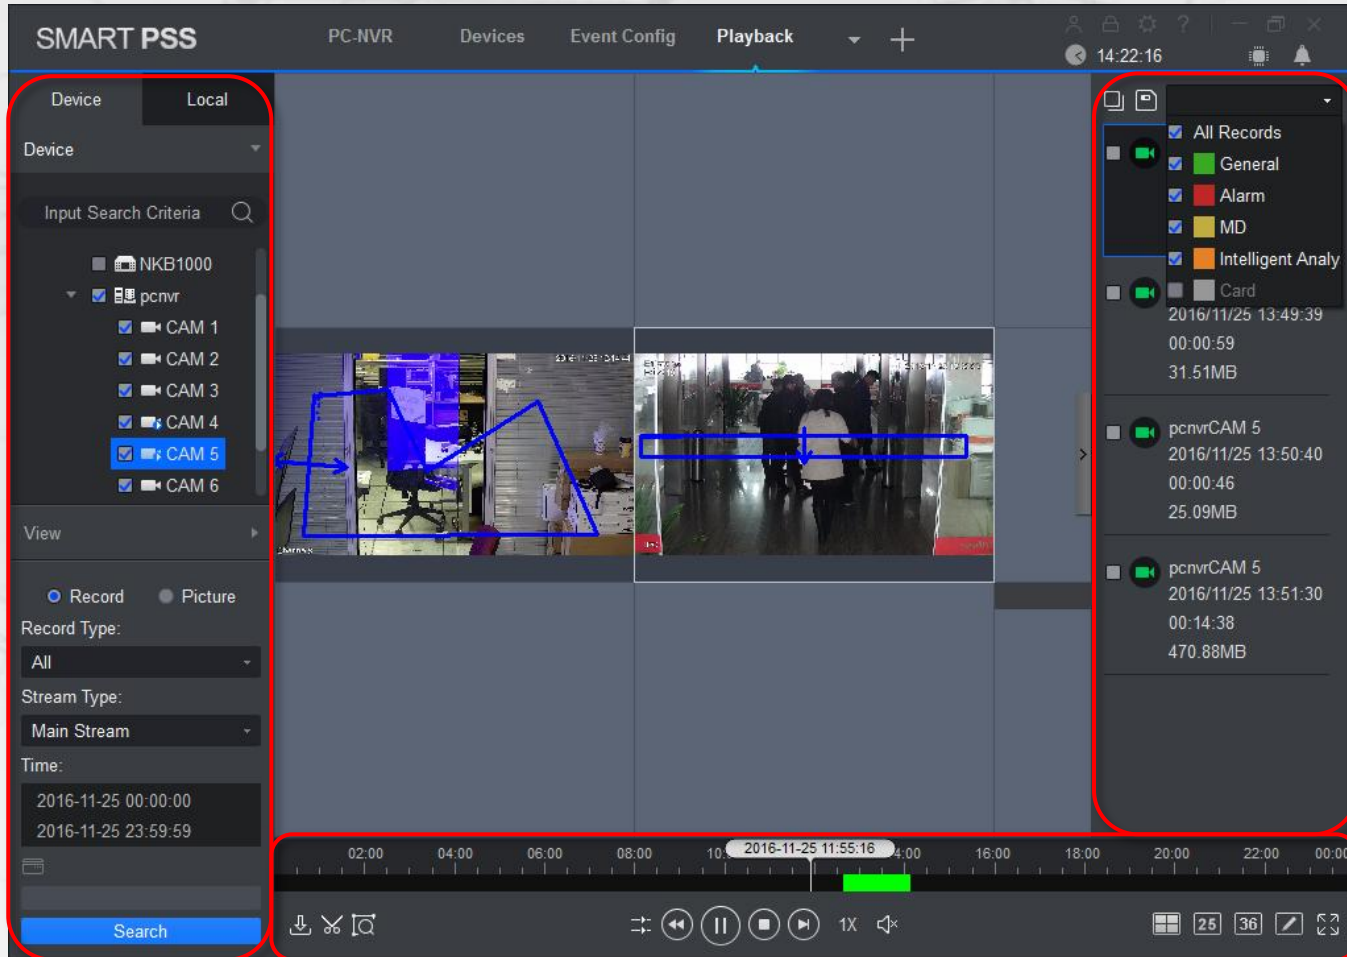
SMART PSS

PC-NVR Devices Event Config Playback +

14:22:16

Device Local

Device

Input Search Criteria

NKB1000
pcnvr
CAM 1
CAM 2
CAM 3
CAM 4
CAM 5
CAM 6

View

Record Picture
Record Type:
All
Stream Type:
Main Stream
Time:
2016-11-25 00:00:00
2016-11-25 23:59:59

Search

All Records
General
Alarm
MD
Intelligent Analy
Card

2016/11/25 13:49:39
00:00:59
31.51MB

pcnvrCAM 5
2016/11/25 13:50:40
00:00:46
25.09MB

pcnvrCAM 5
2016/11/25 13:51:30
00:14:38
470.88MB

02:00 04:00 06:00 08:00 10 2016-11-25 11:55:16 4:00 16:00 18:00 20:00 22:00 00:00

1X

25 36